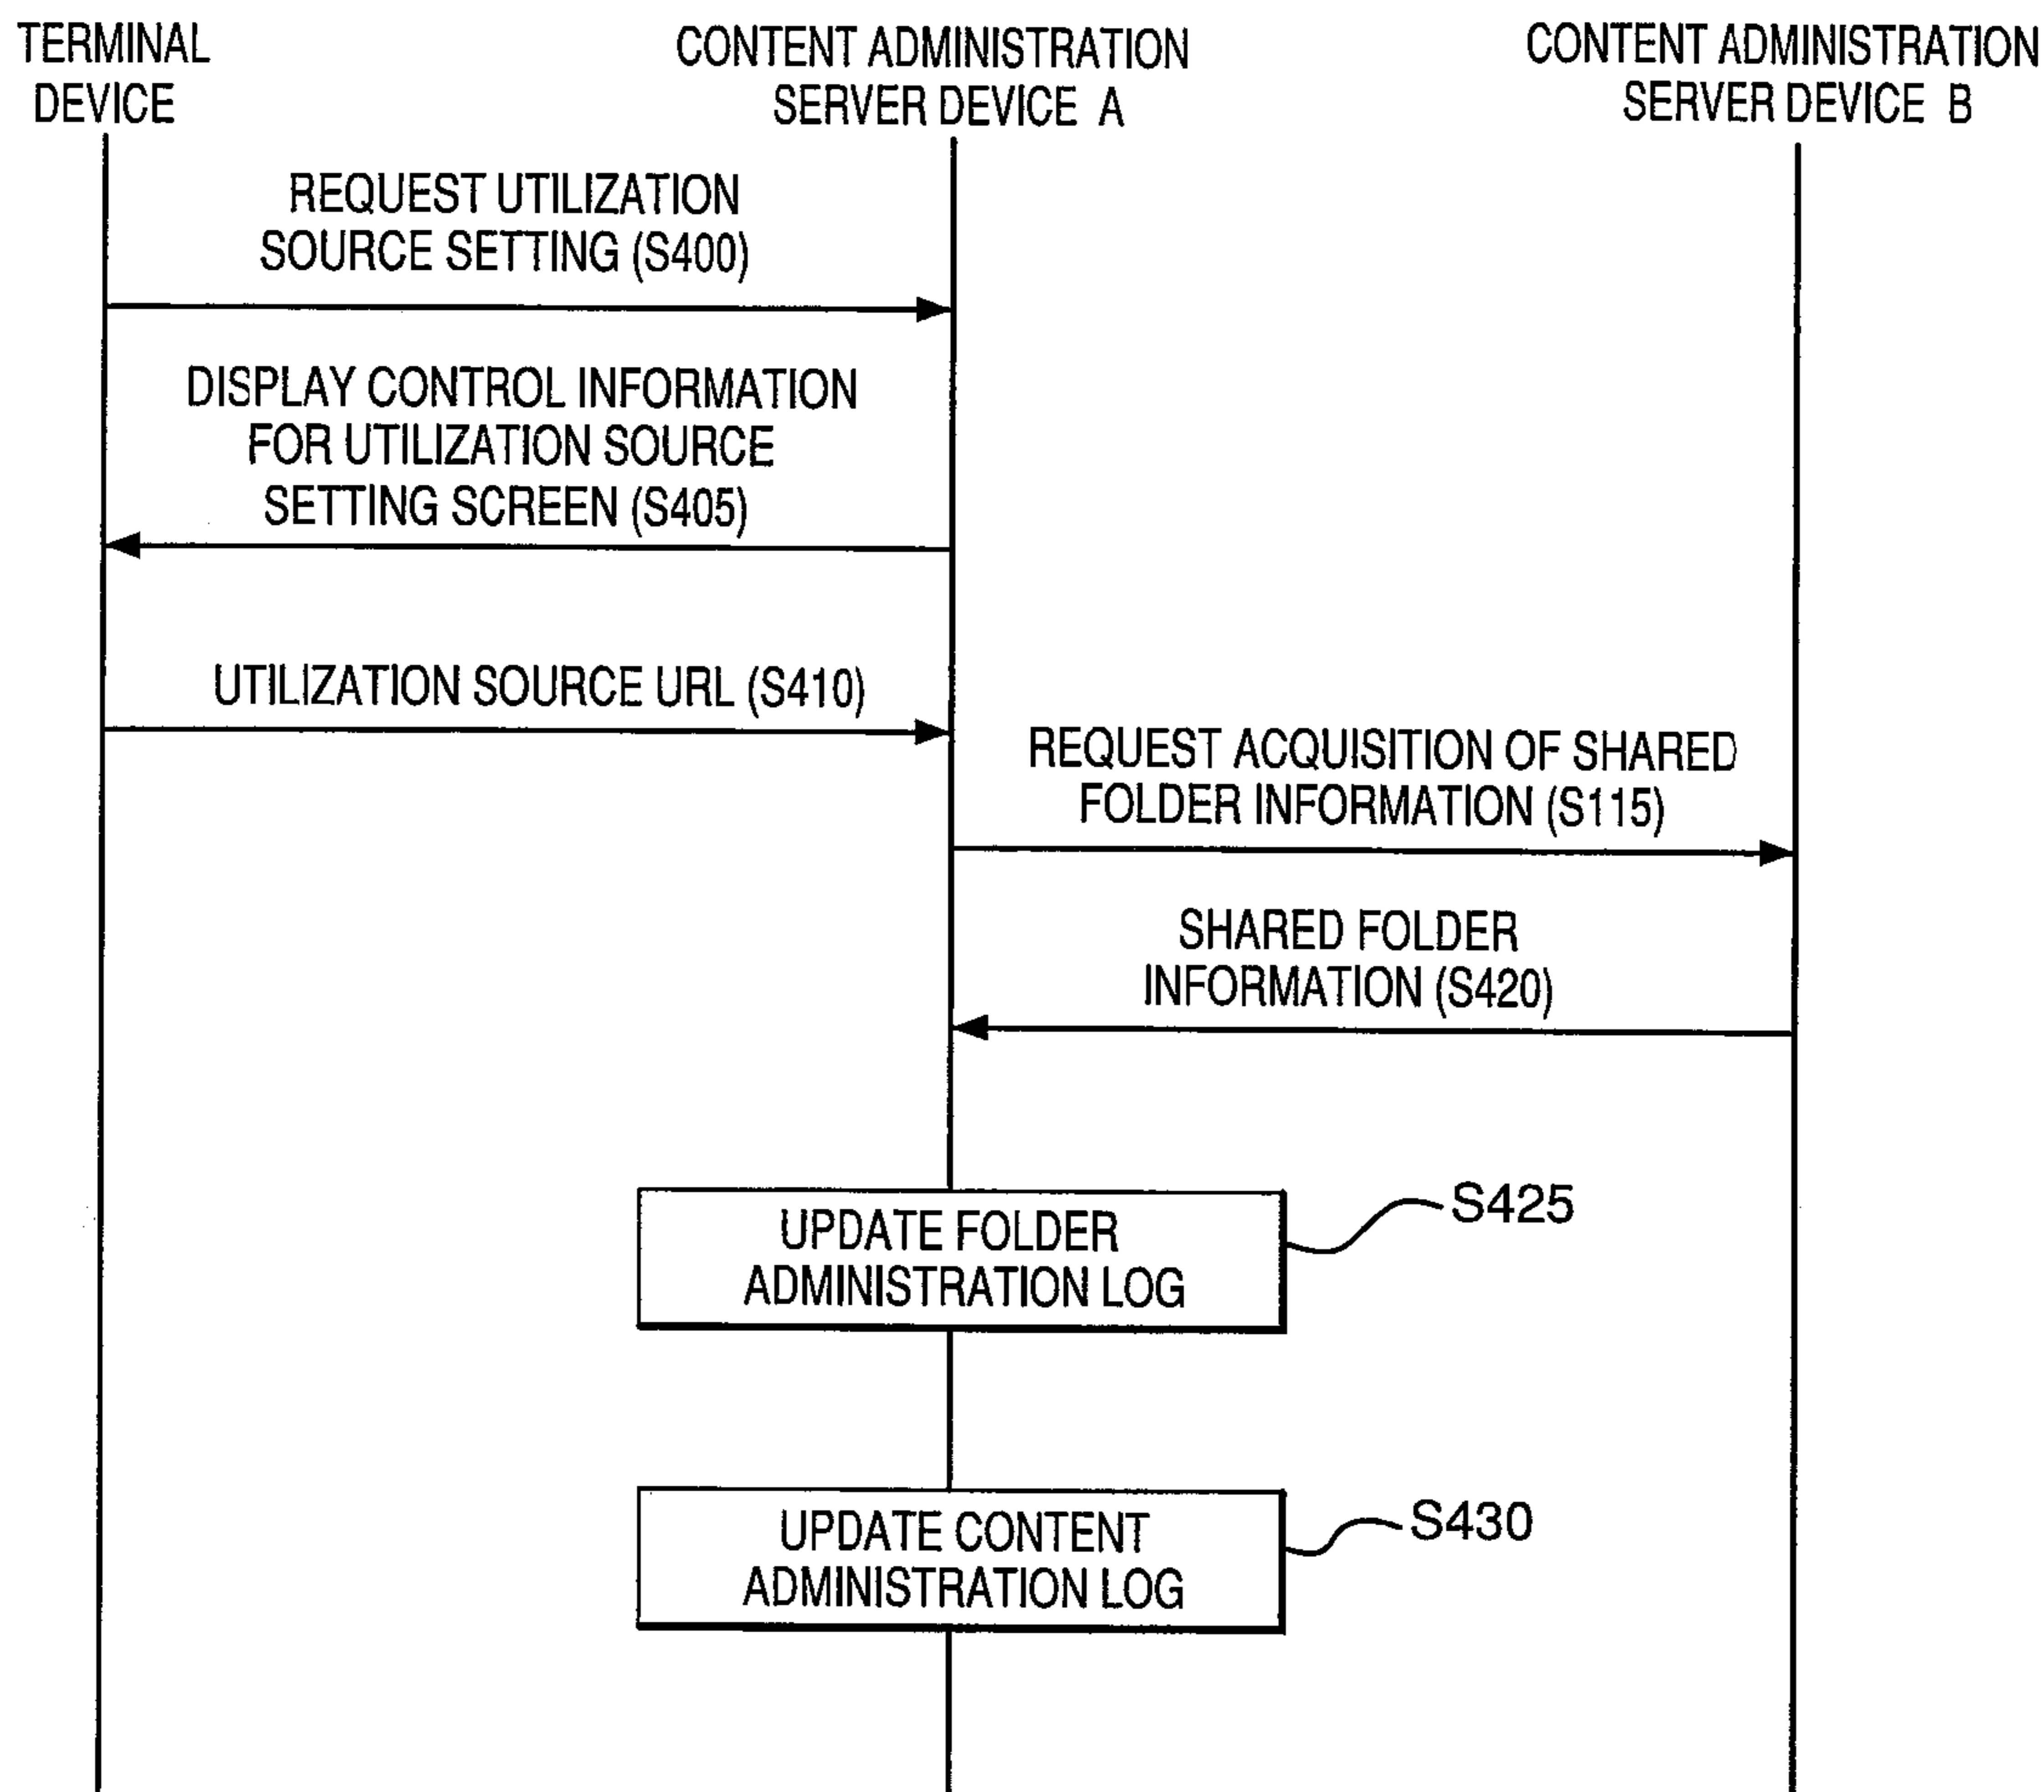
TERMINAL DEVICE

CONTENT ADMINISTRATION SERVER DEVICE A

CONTENT ADMINISTRATION SERVER DEVICE B

REQUEST UTILIZATION SOURCE SETTING (S400)

DISPLAY CONTROL INFORMATION FOR UTILIZATION SOURCE SETTING SCREEN (S405)

UTILIZATION SOURCE URL (S410)

REQUEST ACQUISITION OF SHARED FOLDER INFORMATION (S115)

SHARED FOLDER INFORMATION (S420)

UPDATE FOLDER ADMINISTRATION LOG

S425

UPDATE CONTENT ADMINISTRATION LOG

S430